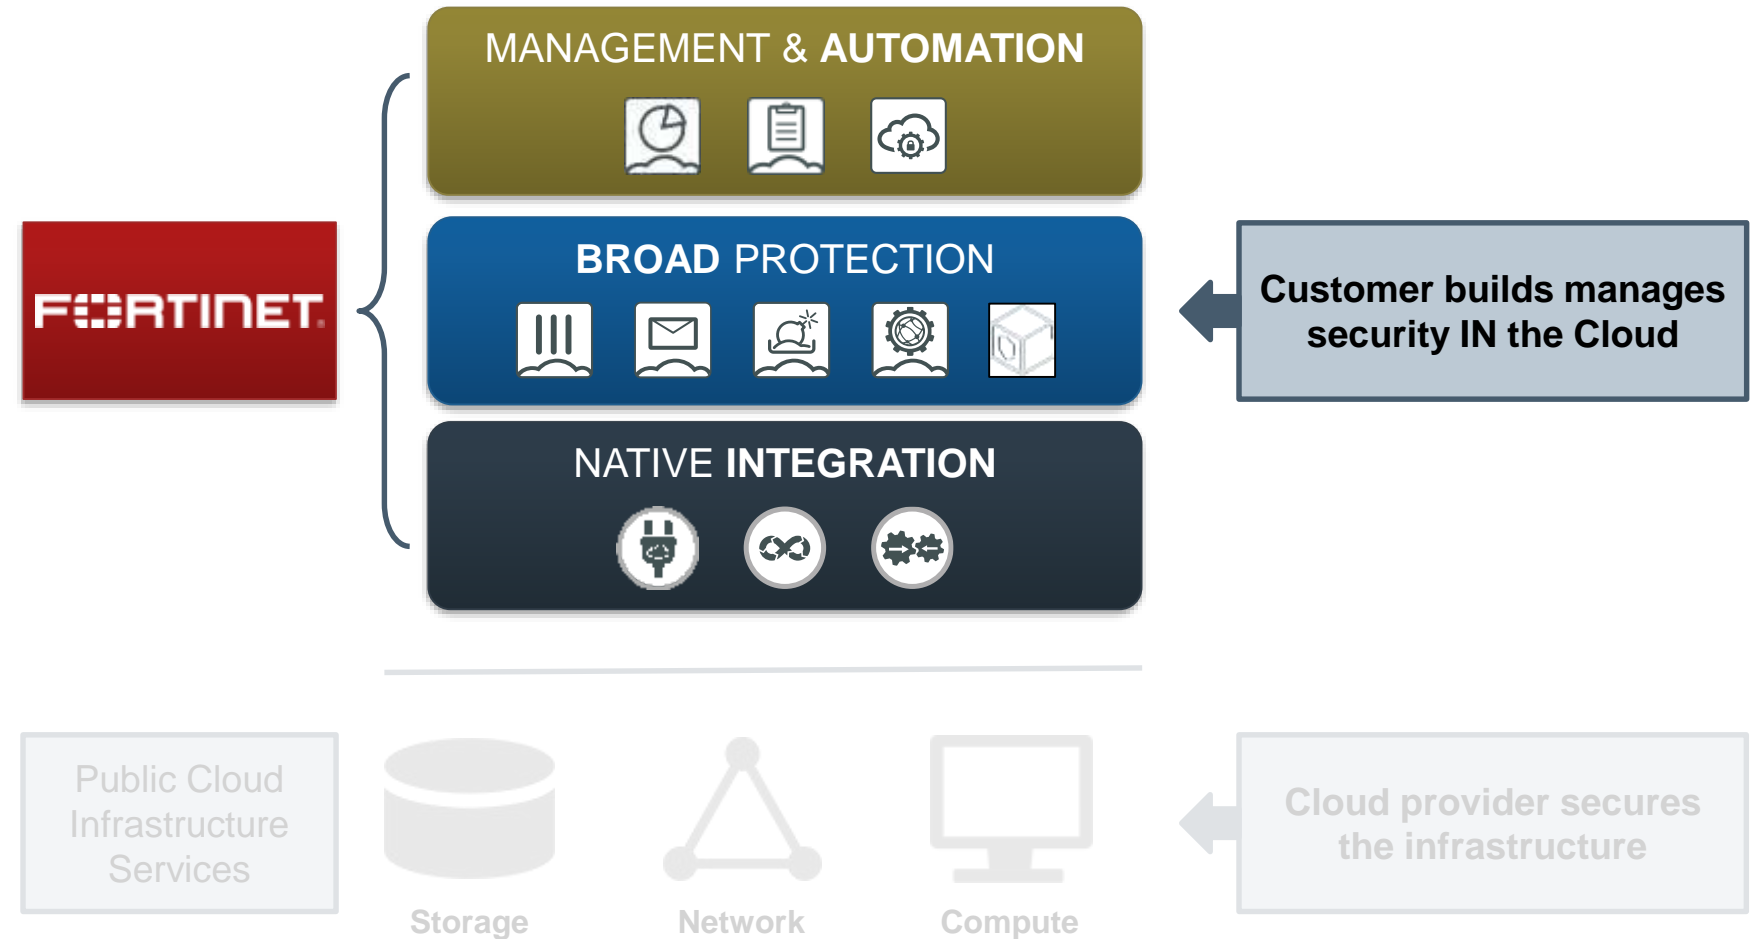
FORTINET

MANAGEMENT & AUTOMATION

BROAD PROTECTION

NATIVE INTEGRATION

Customer builds manages security IN the Cloud

Public Cloud Infrastructure Services

Storage

Network

Compute

Cloud provider secures the infrastructure